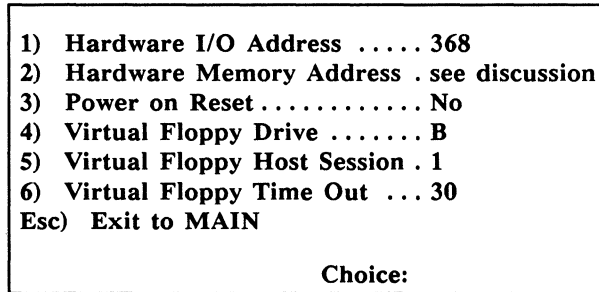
1) Hardware I/O Address ..... 368
2) Hardware Memory Address . see discussion
3) Power on Reset ............ No
4) Virtual Floppy Drive ....... B
5) Virtual Floppy Host Session . 1
6) Virtual Floppy Time Out ... 30
Esc) Exit to MAIN

Choice: